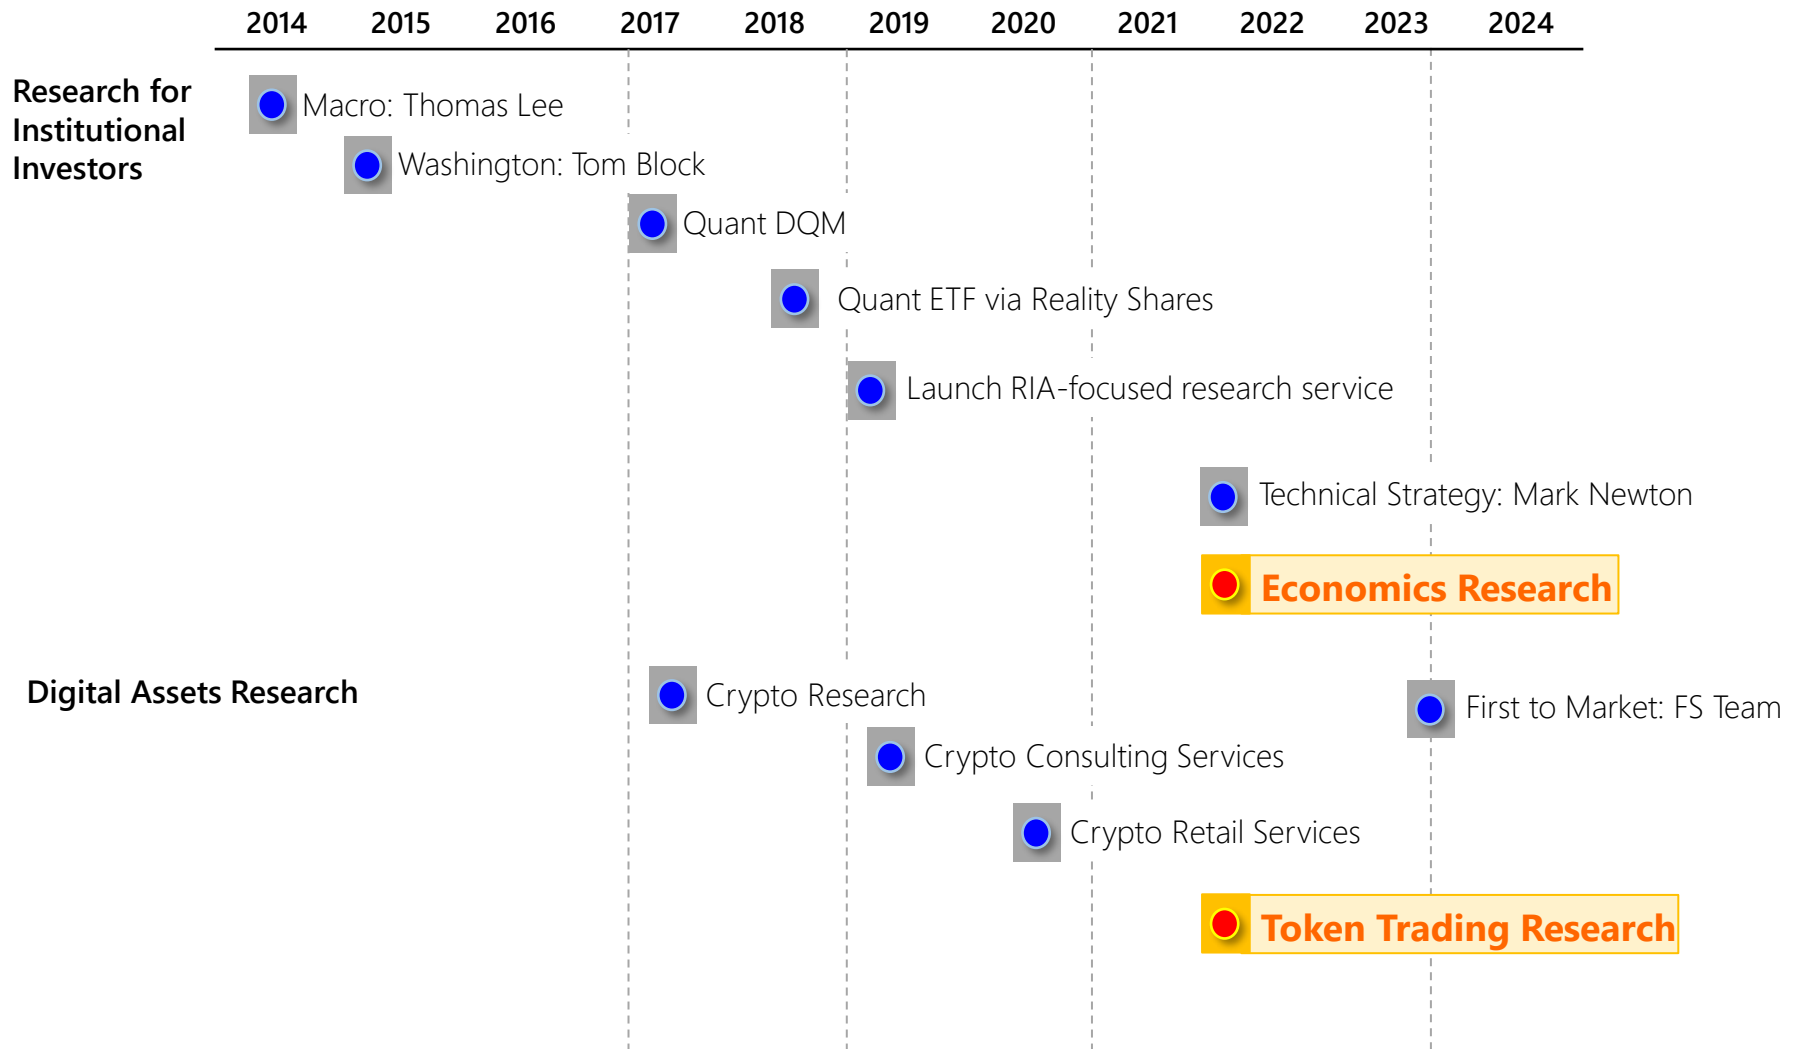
2014 2015 2016 2017 2018 2019 2020 2021 2022 2023 2024

Research for Institutional Investors

Macro: Thomas Lee

Washington: Tom Block

Quant DQM

Quant ETF via Reality Shares

Launch RIA-focused research service

Technical Strategy: Mark Newton

Economics Research

Digital Assets Research

Crypto Research

First to Market: FS Team

Crypto Consulting Services

Crypto Retail Services

Token Trading Research